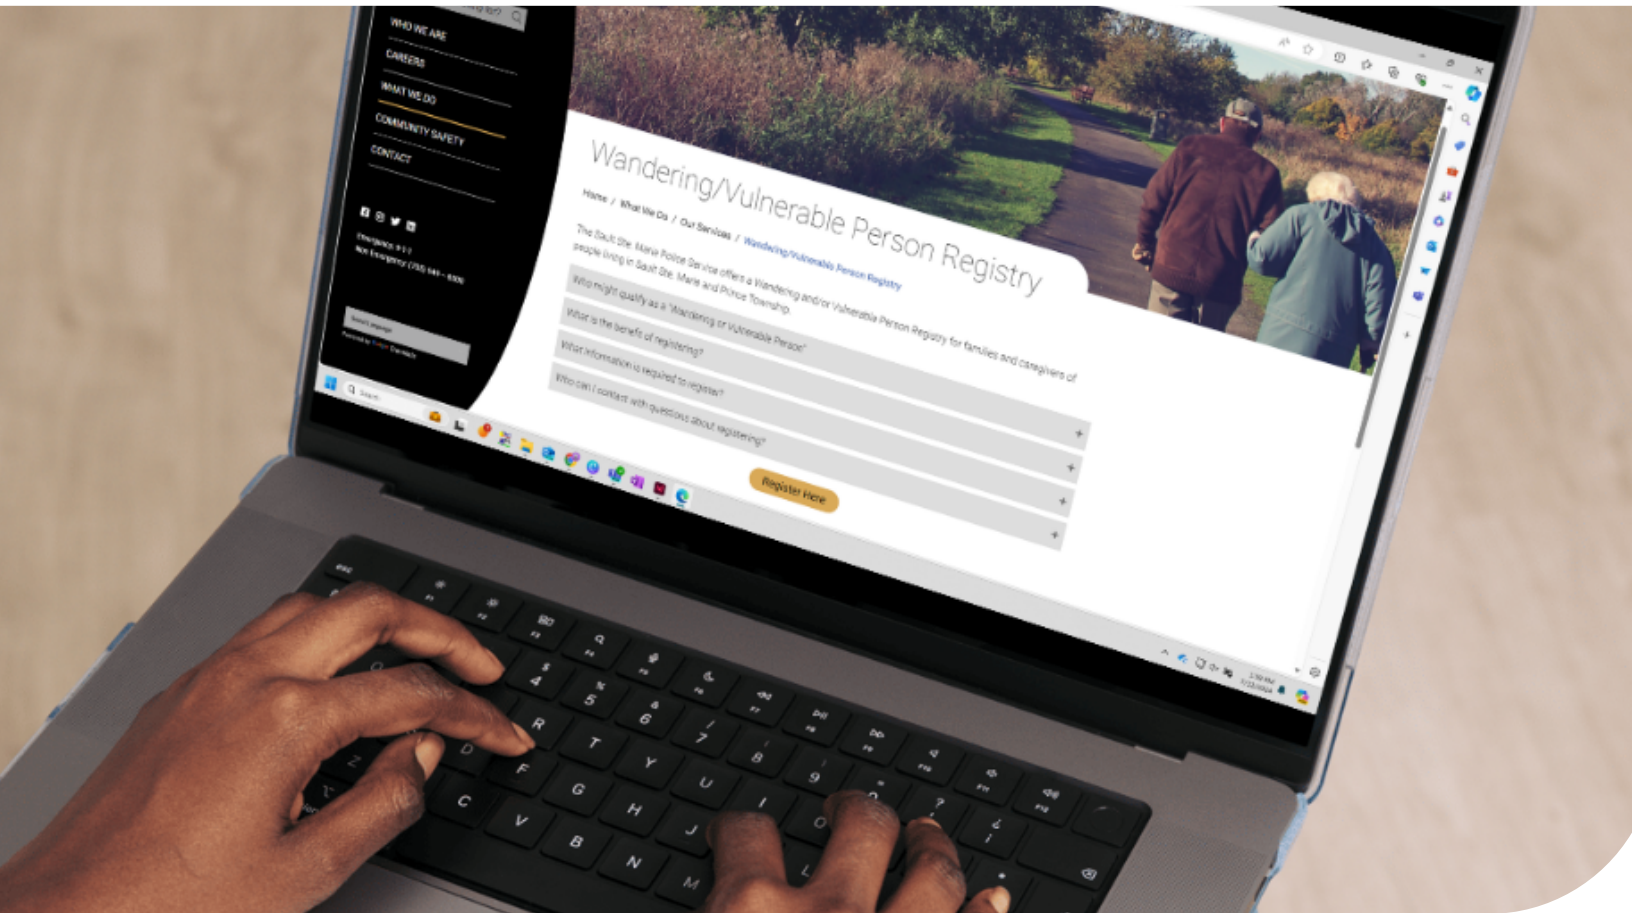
WHO WE ARE
CAREERS
WHAT WE DO
COMMUNITY SAFETY
CONTACT

Emergency: 9-1-1
Non Emergency: (705) 949 - 6300

Select Language

Wandering/Vulnerable Person Registry

Home / What We Do / Our Services / Wandering/Vulnerable Person Registry

The Sault Ste. Marie Police Service offers a Wandering and/or Vulnerable Person Registry for families and caregivers of people living in Sault Ste. Marie and Prince Township.

Who might qualify as a "Wandering or Vulnerable Person"
What is the benefit of registering?
What information is required to register?
Who can I contact with questions about registering?

Register Here

esc
F1
F2
F3
F4
F5
F6
F7
F8
F9
F10
F11
F12
4
5
6
7
8
9
0
R
T
Y
U
I
O
D
F
G
H
J
Z
C
V
B
N
M